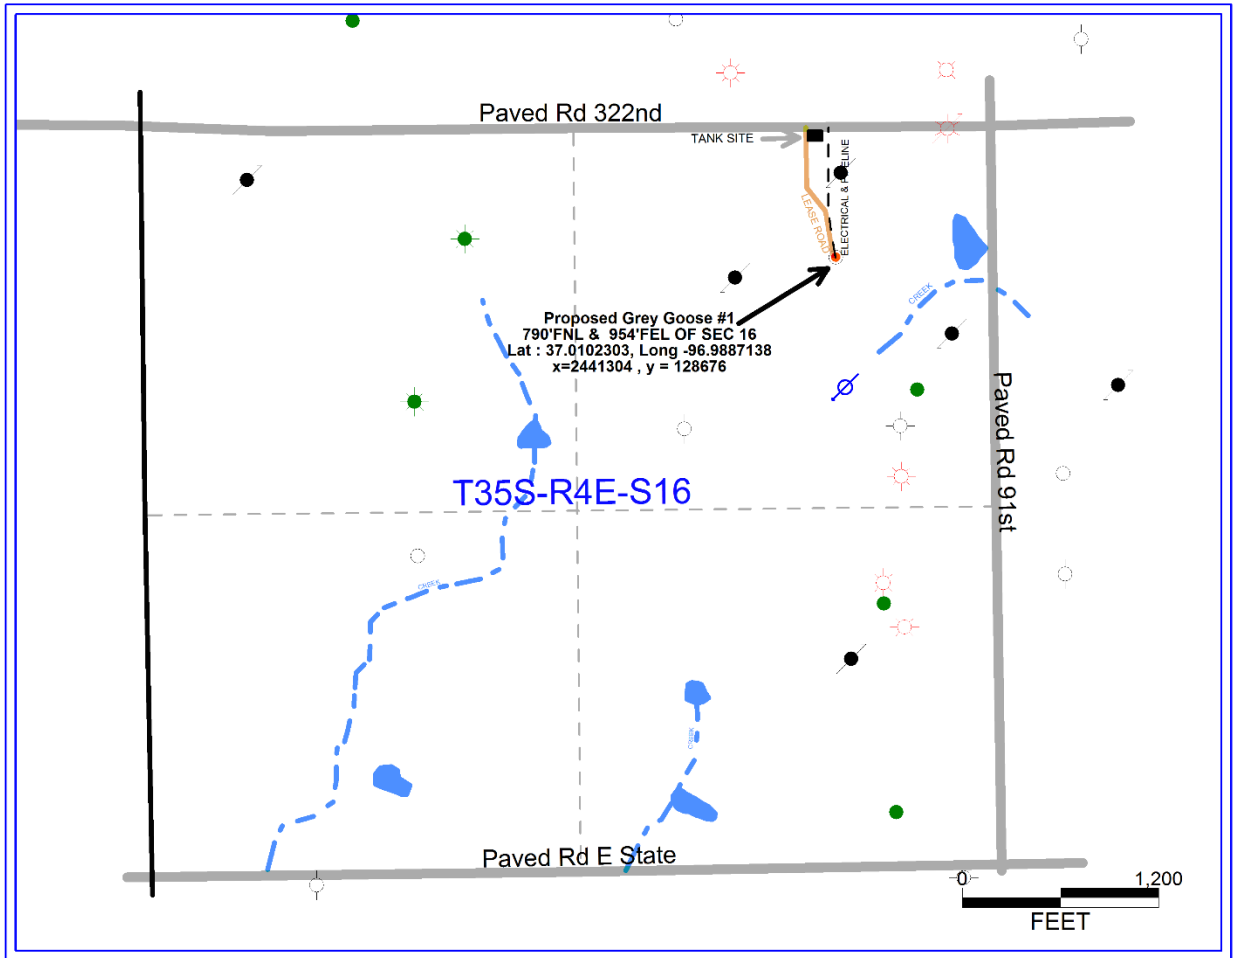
Paved Rd 322nd

TANK SITE

ELECTRICAL & PIPELINE

LEASE ROAD

Proposed Grey Goose #1
790'FNL & 954'FEL OF SEC 16
Lat : 37.0102303, Long -96.9887138
x=2441304 , y = 128676

CREEK

Paved Rd 91st

T35S-R4E-S16

CREEK

CREEK

Paved Rd E State

0 1,200
FEET